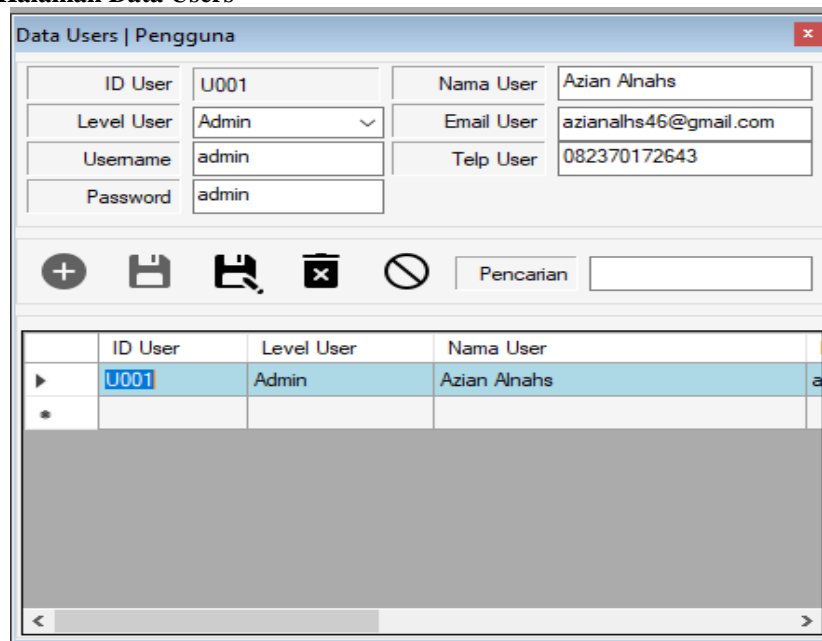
Halaman Data Users

Data Users | Pengguna

ID User U001
Nama User Azian Alnahs
Level User Admin
Email User azianalhs46@gmail.com
Username admin
Telp User 082370172643
Password admin

Pencarian

| | ID User | Level User | Nama User | |
|---|---|---|---|---|
| ▸ | U001 | Admin | Azian Alnahs | a |
| * | | | | |